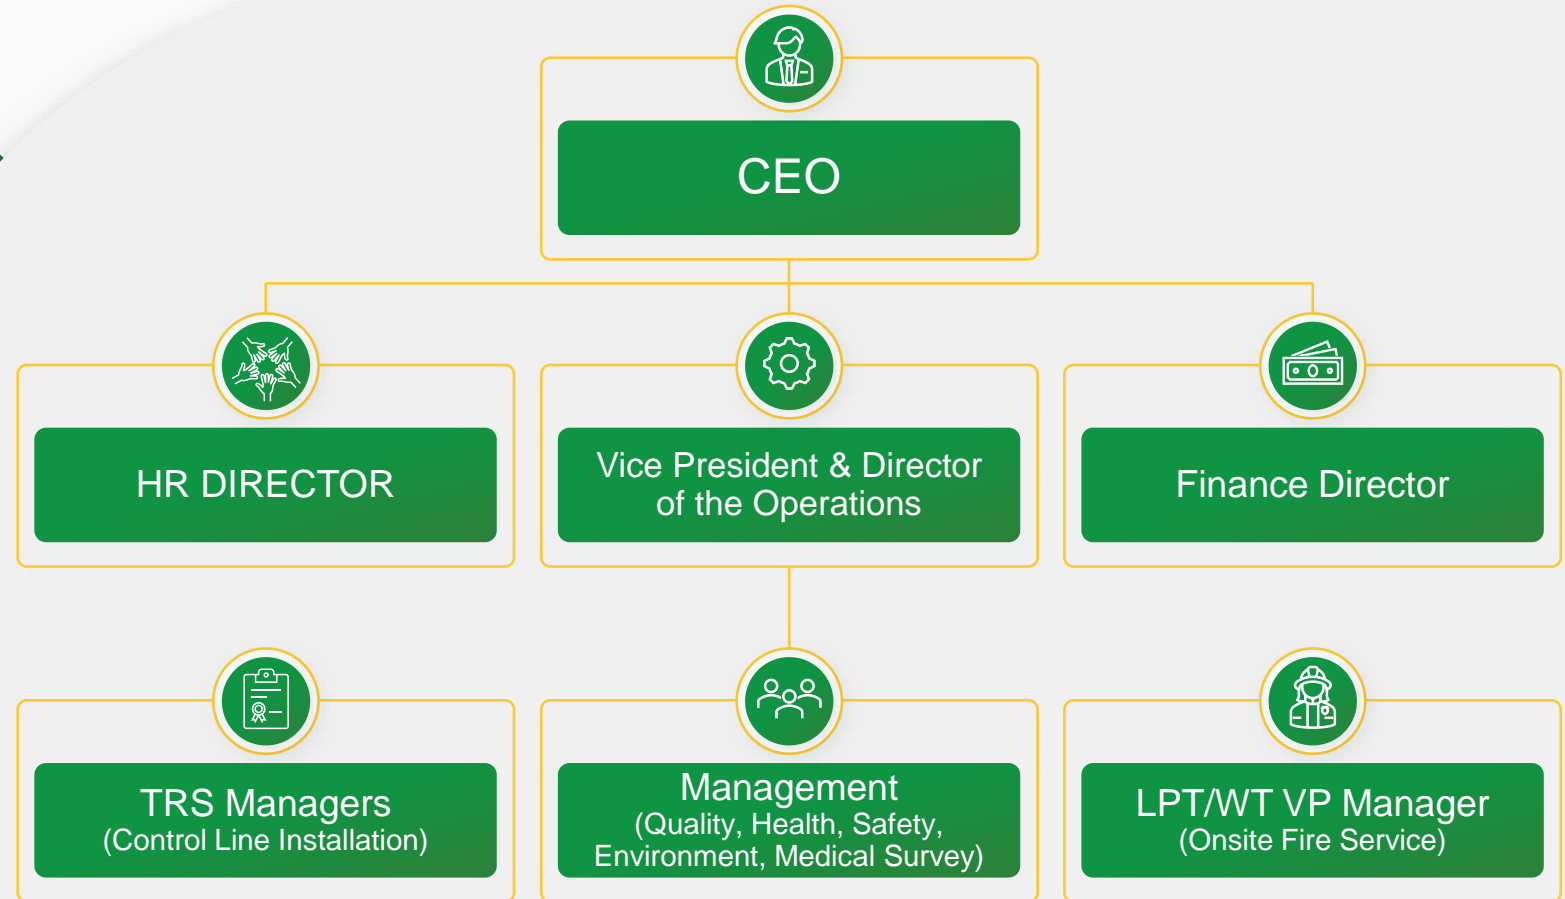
CEO

HR DIRECTOR

Vice President & Director of the Operations

Finance Director

TRS Managers
(Control Line Installation)

Management
(Quality, Health, Safety, Environment, Medical Survey)

LPT/WT VP Manager
(Onsite Fire Service)